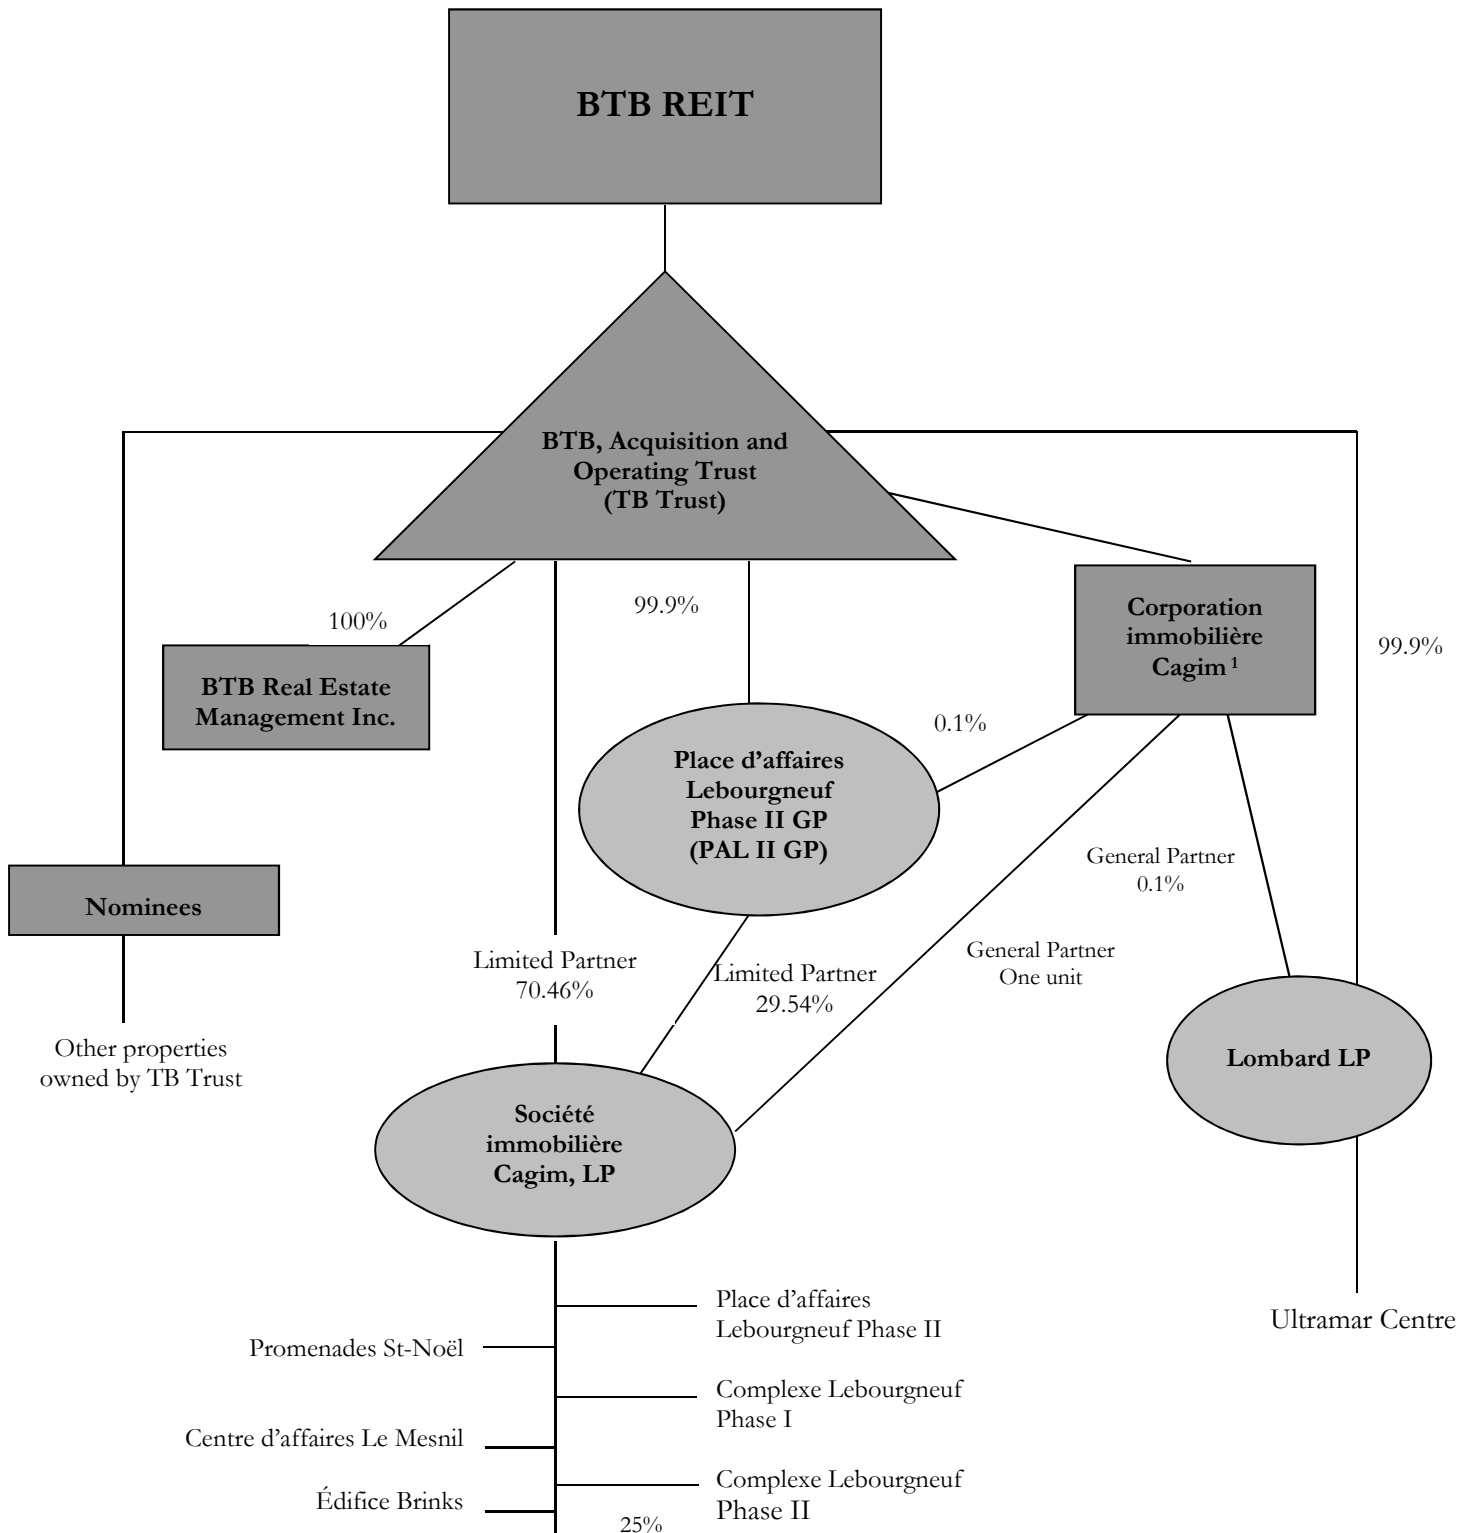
BTB REIT

BTB, Acquisition and Operating Trust (TB Trust)

100%

99.9%

BTB Real Estate Management Inc.

Corporation immobilière Cagim $^{1}$

99.9%

0.1%

Place d'affaires Lebourgneuf Phase II GP (PAL II GP)

Nominees

General Partner 0.1%

Limited Partner 70.46%

Limited Partner 29.54%

General Partner One unit

Other properties owned by TB Trust

Lombard LP

Société immobilière Cagim, LP

Place d'affaires Lebourgneuf Phase II

Promenades St-Noël

Ultramar Centre

Complexe Lebourgneuf Phase I

Centre d'affaires Le Mesnil

Complexe Lebourgneuf Phase II

Édifice Brinks

25%